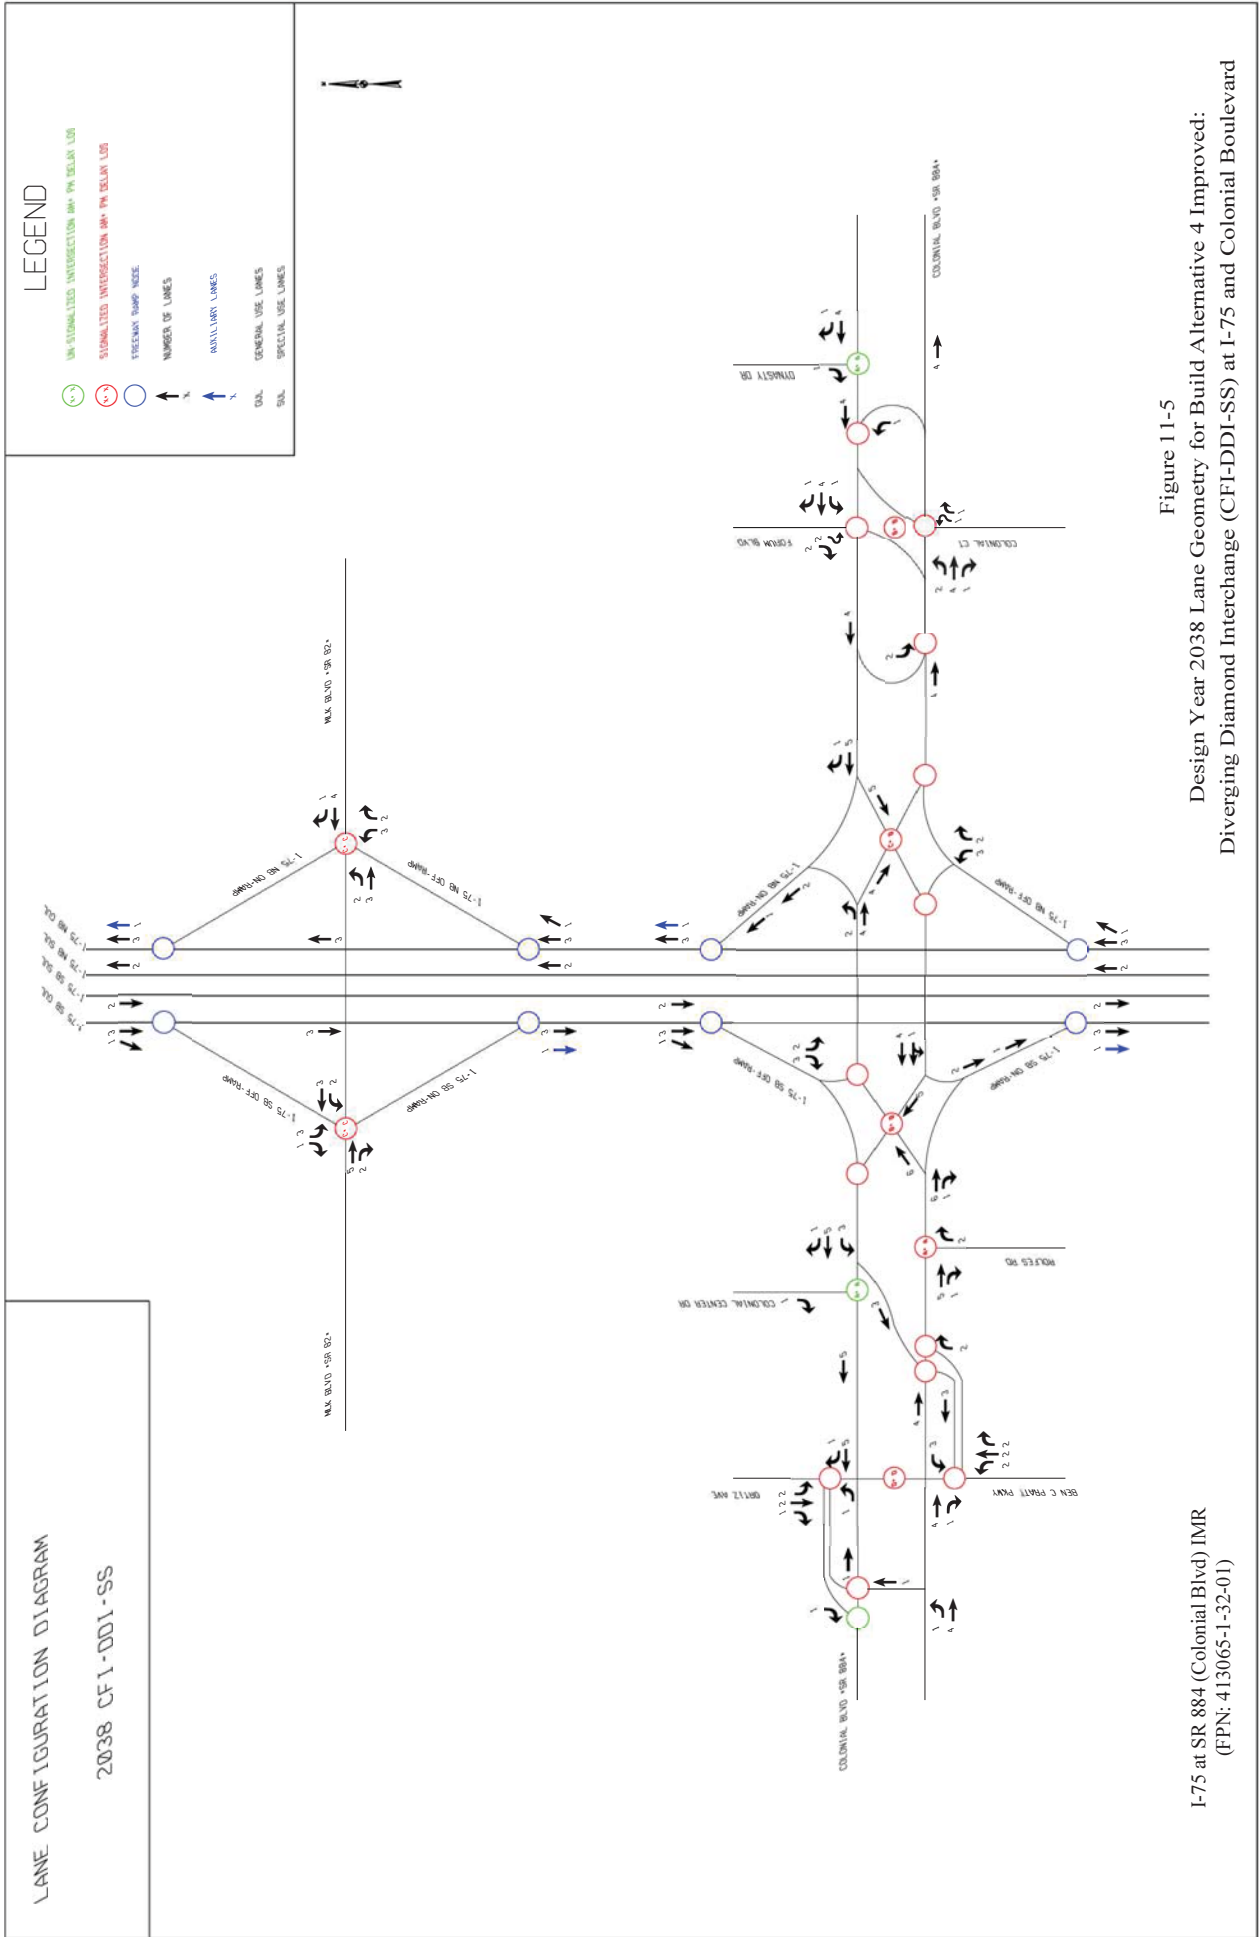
LEGEND

UN-SIGNALIZED INTERSECTION AM- PM DELAY LOS
SIGNALIZED INTERSECTION AM- PM DELAY LOS
FREEWAY RAMP NODE
NUMBER OF LANES
AUXILIARY LANES
GUL GENERAL USE LANES
SUL SPECIAL USE LANES

LANE CONFIGURATION DIAGRAM

2038 CFI-DDI-SS

MLK BLVD *SR 82*
MLK BLVD *SR 82*
I-75 NB ON-RAMP
I-75 NB OFF-RAMP
I-75 SB OFF-RAMP
I-75 SB ON-RAMP
I-75 NB GUL
I-75 NB SUL
I-75 SB SUL
I-75 SB GUL

COLONIAL BLVD *SR 884*
COLONIAL BLVD *SR 884*
DYNASTY DR
FORUM BLVD
COLONIAL CT
I-75 NB ON-RAMP
I-75 NB OFF-RAMP
I-75 SB OFF-RAMP
I-75 SB ON-RAMP
COLONIAL CENTER DR
ROLFES RD
ORTIZ AVE
BEN C PRATT PKWY

Figure 11-5
Design Year 2038 Lane Geometry for Build Alternative 4 Improved:
Diverging Diamond Interchange (CFI-DDI-SS) at I-75 and Colonial Boulevard

I-75 at SR 884 (Colonial Blvd) IMR
(FPN: 413065-1-32-01)